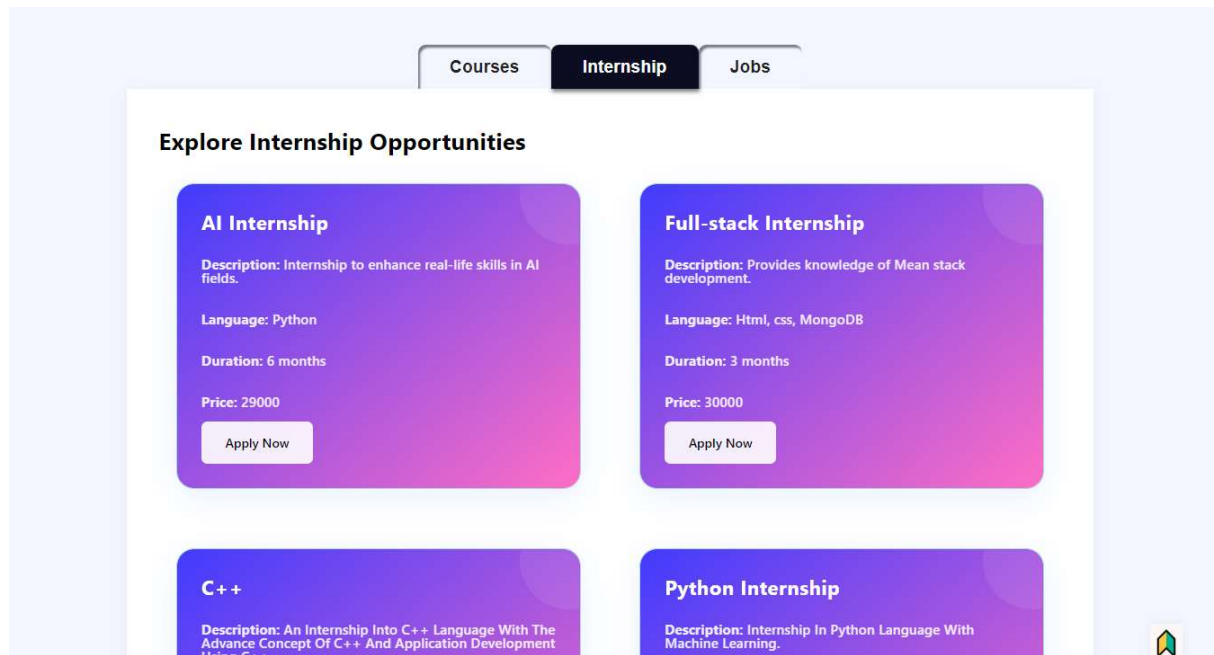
Courses Internship Jobs

Explore Internship Opportunities

AI Internship

Description: Internship to enhance real-life skills in AI fields.

Language: Python

Duration: 6 months

Price: 29000

Apply Now

Full-stack Internship

Description: Provides knowledge of Mean stack development.

Language: Html, css, MongoDB

Duration: 3 months

Price: 30000

Apply Now

C++

Description: An Internship Into C++ Language With The Advance Concept Of C++ And Application Development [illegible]

Python Internship

Description: Internship In Python Language With Machine Learning.